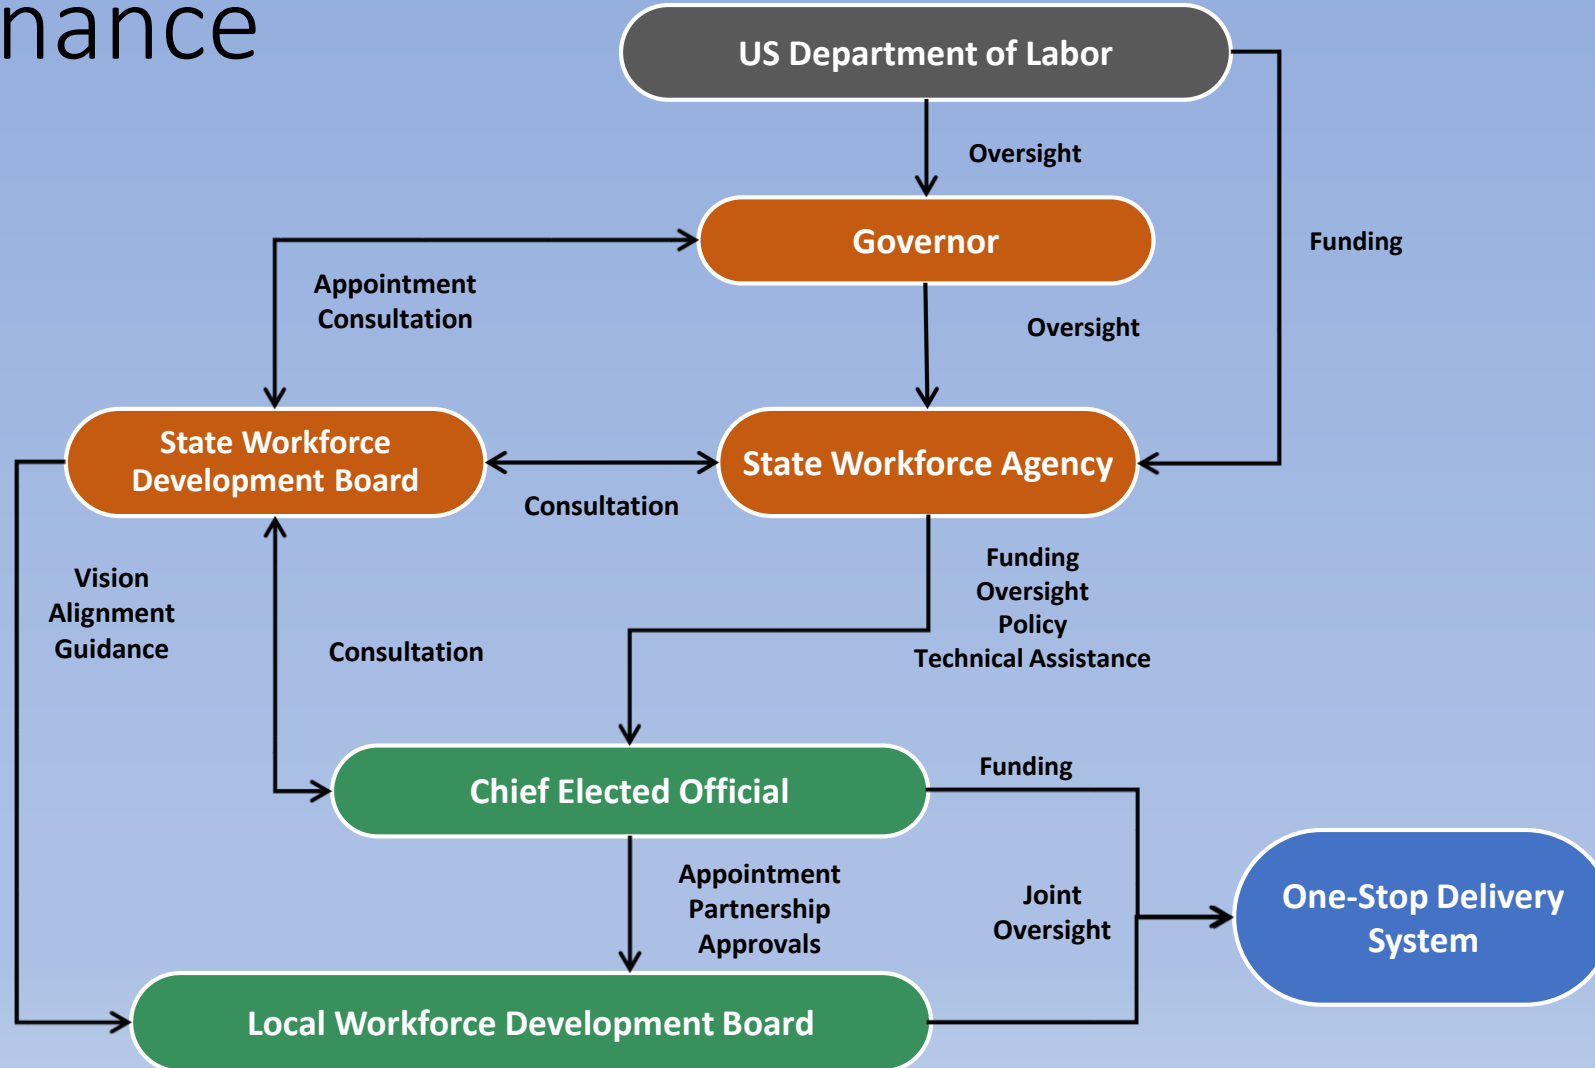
nance

US Department of Labor

Oversight

Funding

Governor

Appointment
Consultation

Oversight

State Workforce Development Board

State Workforce Agency

Consultation

Vision
Alignment
Guidance

Consultation

Funding
Oversight
Policy
Technical Assistance

Chief Elected Official

Funding

Appointment
Partnership
Approvals

Joint
Oversight

One-Stop Delivery System

Local Workforce Development Board